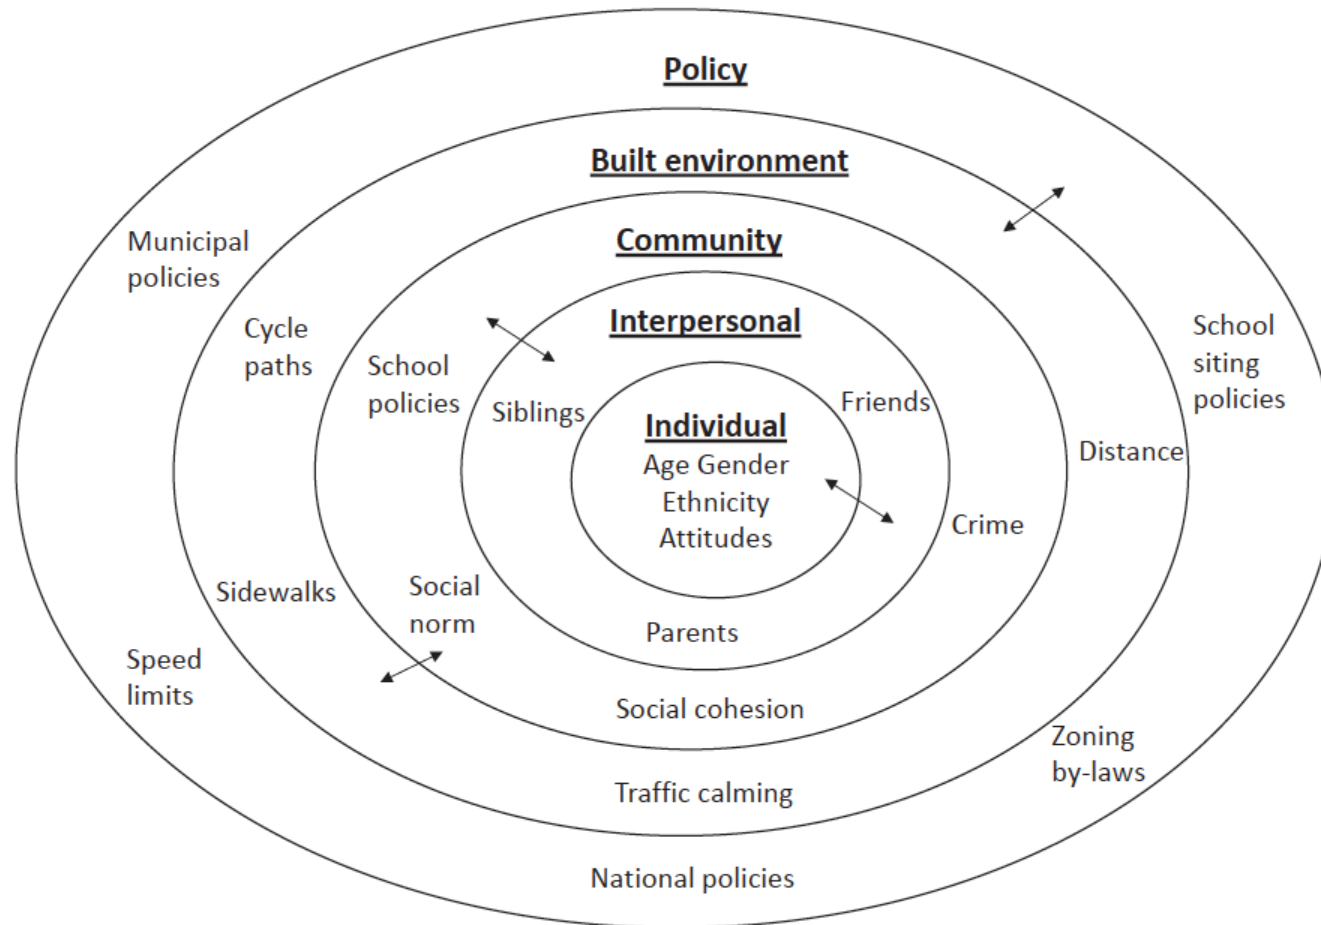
Policy

Built environment

Community

Interpersonal

Individual
Age Gender
Ethnicity
Attitudes

Municipal policies

Cycle paths

School policies

Siblings

Friends

School siting policies

Distance

Crime

Sidewalks

Social norm

Parents

Speed limits

Social cohesion

Zoning by-laws

Traffic calming

National policies